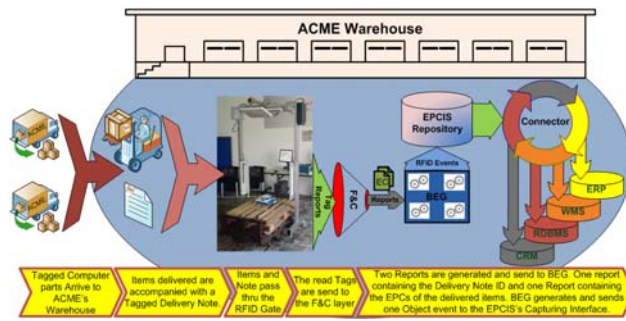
ACME Warehouse

ACME

ACME

Tag Reports

F&C

EC

Reports

EPCIS Repository

RFID Events

BEG

Connector

ERP

WMS

RDBMS

CRM

Tagged Computer parts Arrive to ACME's Warehouse

Items delivered are accompanied with a Tagged Delivery Note.

Items and Note pass thru the RFID Gate

The read Tags are send to the F&C layer

Two Reports are generated and send to BEG. One report containing the Delivery Note ID and one Report containing the EPCs of the delivered items. BEG generates and sends one Object event to the EPCIS's Capturing Interface.